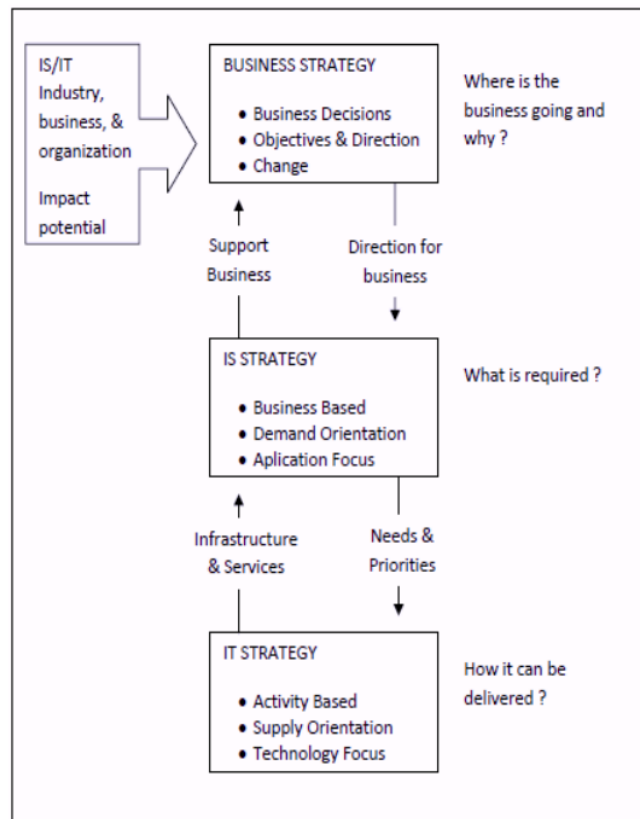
IS/IT Industry, business, & organization

Impact potential

BUSINESS STRATEGY

- Business Decisions
- Objectives & Direction
- Change

Where is the business going and why ?

Support Business

Direction for business

IS STRATEGY

- Business Based
- Demand Orientation
- Aplication Focus

What is required ?

Infrastructure & Services

Needs & Priorities

IT STRATEGY

- Activity Based
- Supply Orientation
- Technology Focus

How it can be delivered ?